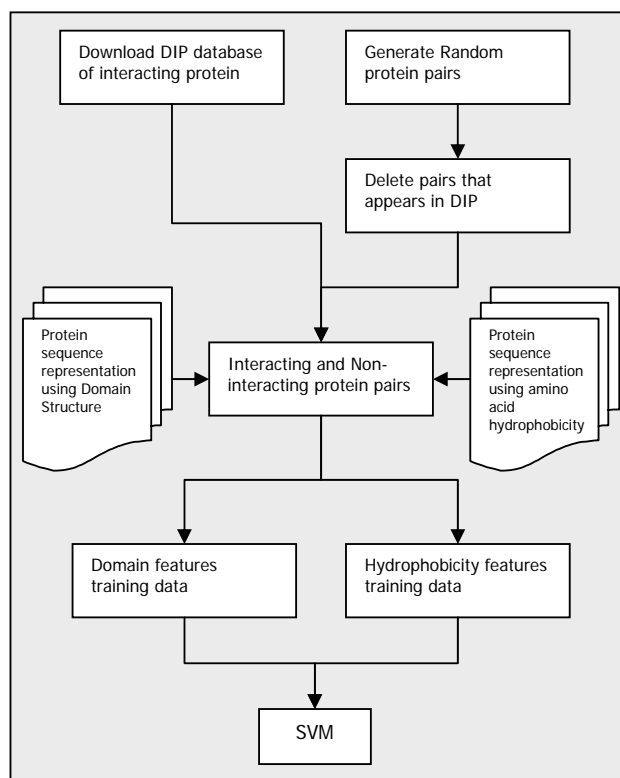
Download DIP database of interacting protein

Generate Random protein pairs

Delete pairs that appears in DIP

Protein sequence representation using Domain Structure

Interacting and Non-interacting protein pairs

Protein sequence representation using amino acid hydrophobicity

Domain features training data

Hydrophobicity features training data

SVM